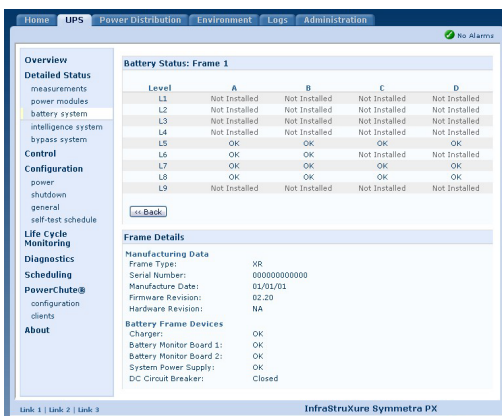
Home | UPS | Power Distribution | Environment | Logs | Administration

No Alarms

Overview
Detailed Status
measurements
power modules
battery system
intelligence system
bypass system
Control
Configuration
power
shutdown
general
self-test schedule
Life Cycle Monitoring
Diagnostics
Scheduling
PowerChute®
configuration
clients
About

Battery Status: Frame 1

| Level | A | B | C | D |
|---|---|---|---|---|
| L1 | Not Installed | Not Installed | Not Installed | Not Installed |
| L2 | Not Installed | Not Installed | Not Installed | Not Installed |
| L3 | Not Installed | Not Installed | Not Installed | Not Installed |
| L4 | Not Installed | Not Installed | Not Installed | Not Installed |
| L5 | OK | OK | OK | OK |
| L6 | OK | OK | Not Installed | Not Installed |
| L7 | OK | OK | OK | OK |
| L8 | OK | OK | OK | OK |
| L9 | Not Installed | Not Installed | Not Installed | Not Installed |

<< Back

Frame Details

Manufacturing Data
Frame Type: XR
Serial Number: 000000000000
Manufacture Date: 01/01/01
Firmware Revision: 02.20
Hardware Revision: NA

Battery Frame Devices
Charger: OK
Battery Monitor Board 1: OK
Battery Monitor Board 2: OK
System Power Supply: OK
DC Circuit Breaker: Closed

Link 1 | Link 2 | Link 3

InfraStruXure Symmetra PX